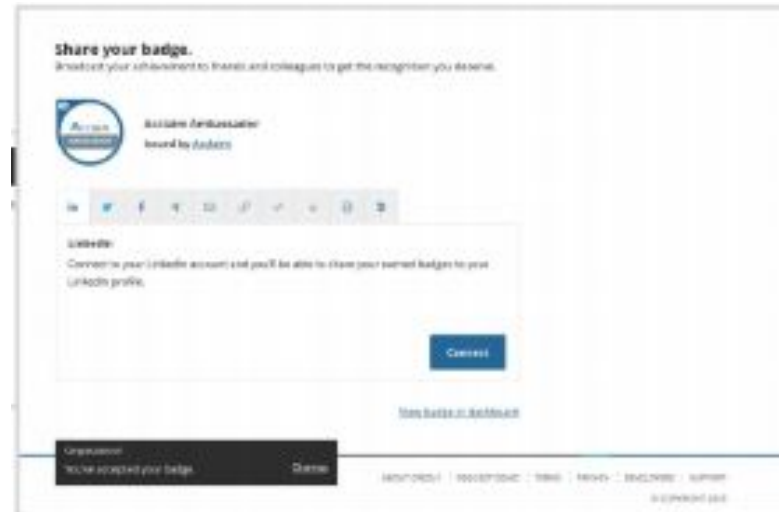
Share your badge.

Broadcast your achievement to friends and colleagues to get the recognition you deserve.

Acclaim Ambassador

Issued by Acclaim

LinkedIn

Connect to your LinkedIn account and you'll be able to share your earned badges to your LinkedIn profile.

Connect

View badge in dashboard

Congratulations!

You've accepted your badge.

Dismiss

ABOUT CREDLY | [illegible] | TERMS | PRIVACY | DEVELOPERS | SUPPORT

© COPYRIGHT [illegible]